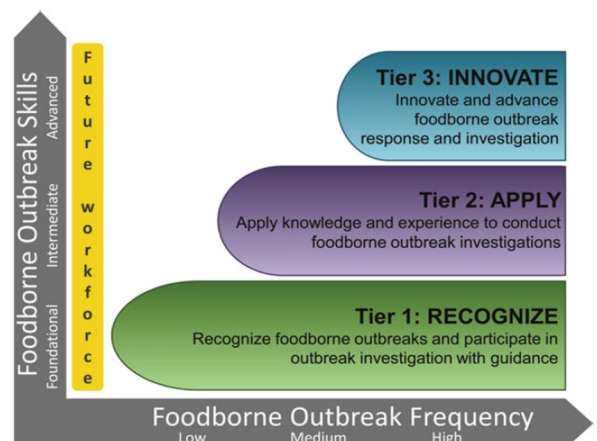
Foodborne Outbreak Skills
Foundational
Intermediate
Advanced

Future workforce

Tier 3: INNOVATE
Innovate and advance foodborne outbreak response and investigation

Tier 2: APPLY
Apply knowledge and experience to conduct foodborne outbreak investigations

Tier 1: RECOGNIZE
Recognize foodborne outbreaks and participate in outbreak investigation with guidance

Foodborne Outbreak Frequency
Low
Medium
High